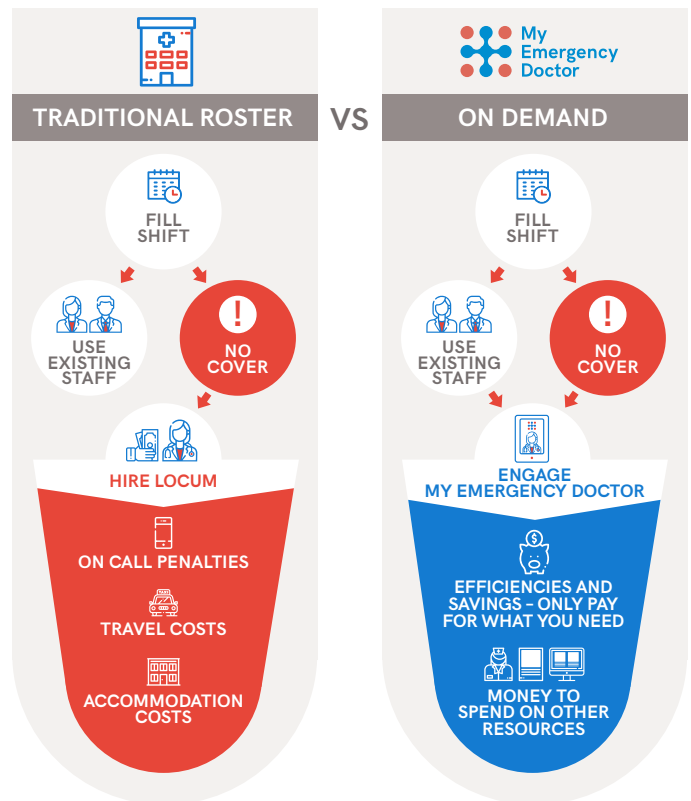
TRADITIONAL ROSTER

VS

My Emergency Doctor

ON DEMAND

FILL SHIFT

USE EXISTING STAFF

NO COVER

HIRE LOCUM

ON CALL PENALTIES

TAXI

TRAVEL COSTS

ACCOMMODATION COSTS

FILL SHIFT

USE EXISTING STAFF

NO COVER

ENGAGE MY EMERGENCY DOCTOR

EFFICIENCIES AND SAVINGS - ONLY PAY FOR WHAT YOU NEED

MONEY TO SPEND ON OTHER RESOURCES